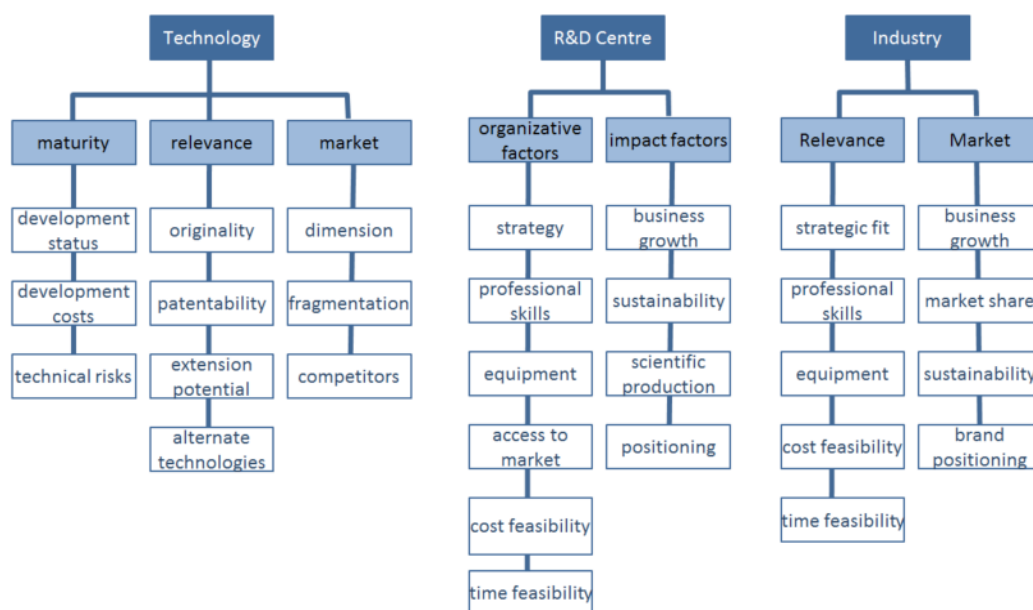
Technology

maturity

development status

development costs

technical risks

relevance

originality

patentability

extension potential

alternate technologies

market

dimension

fragmentation

competitors

R&D Centre

organizative factors

strategy

professional skills

equipment

access to market

cost feasibility

time feasibility

impact factors

business growth

sustainability

scientific production

positioning

Industry

Relevance

strategic fit

professional skills

equipment

cost feasibility

time feasibility

Market

business growth

market share

sustainability

brand positioning